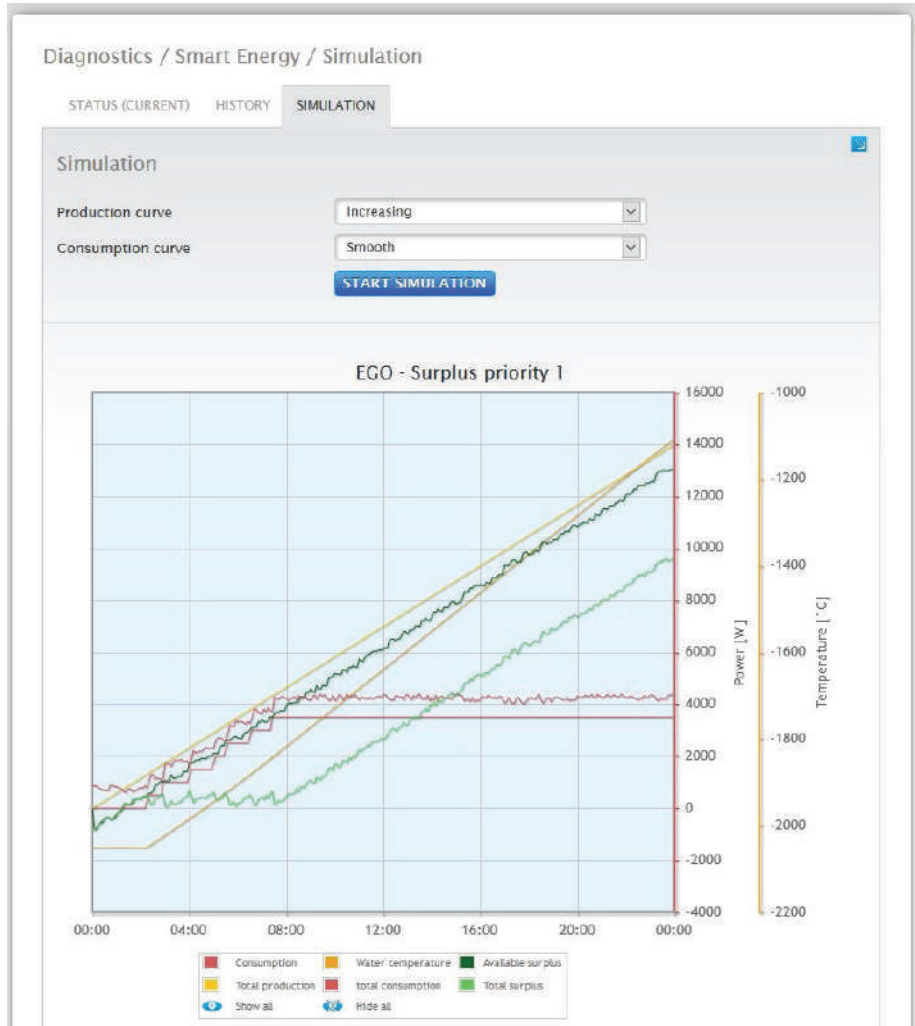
Diagnostics / Smart Energy / Simulation

STATUS (CURRENT) HISTORY SIMULATION

Simulation

Production curve Increasing

Consumption curve Smooth

START SIMULATION

EGO - Surplus priority 1

16000
14000
12000
10000
8000
6000
4000
2000
0
-2000
-4000

Power [W]

-1000
-1200
-1400
-1600
-1800
-2000
-2200

Temperature [°C]

00:00 04:00 08:00 12:00 16:00 20:00 00:00

Consumption Water temperature Available surplus
Total production total consumption Total surplus
Show all Hide all